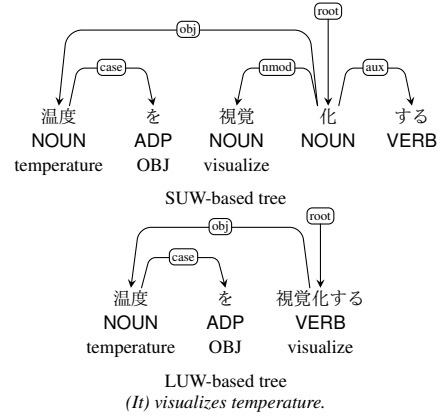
root
obj
case
nmod
aux
温度 NOUN temperature
を ADP OBJ
視覚 NOUN visualize
化 NOUN
する VERB

SUW-based tree

root
obj
case
温度 NOUN temperature
を ADP OBJ
視覚化する VERB visualize

LUW-based tree
(It) visualizes temperature.